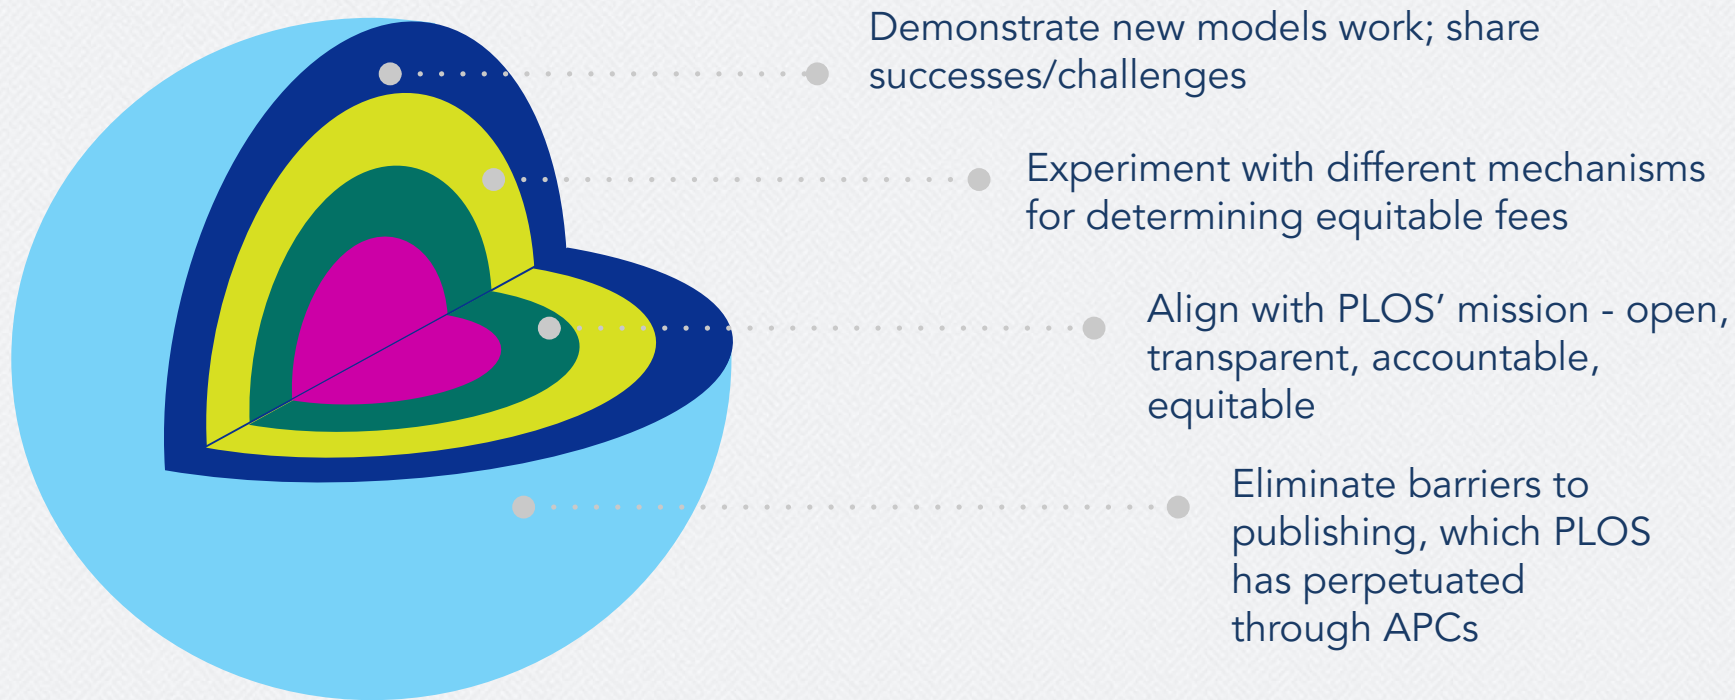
Demonstrate new models work; share successes/challenges

Experiment with different mechanisms for determining equitable fees

Align with PLOS’ mission - open, transparent, accountable, equitable

Eliminate barriers to publishing, which PLOS has perpetuated through APCs